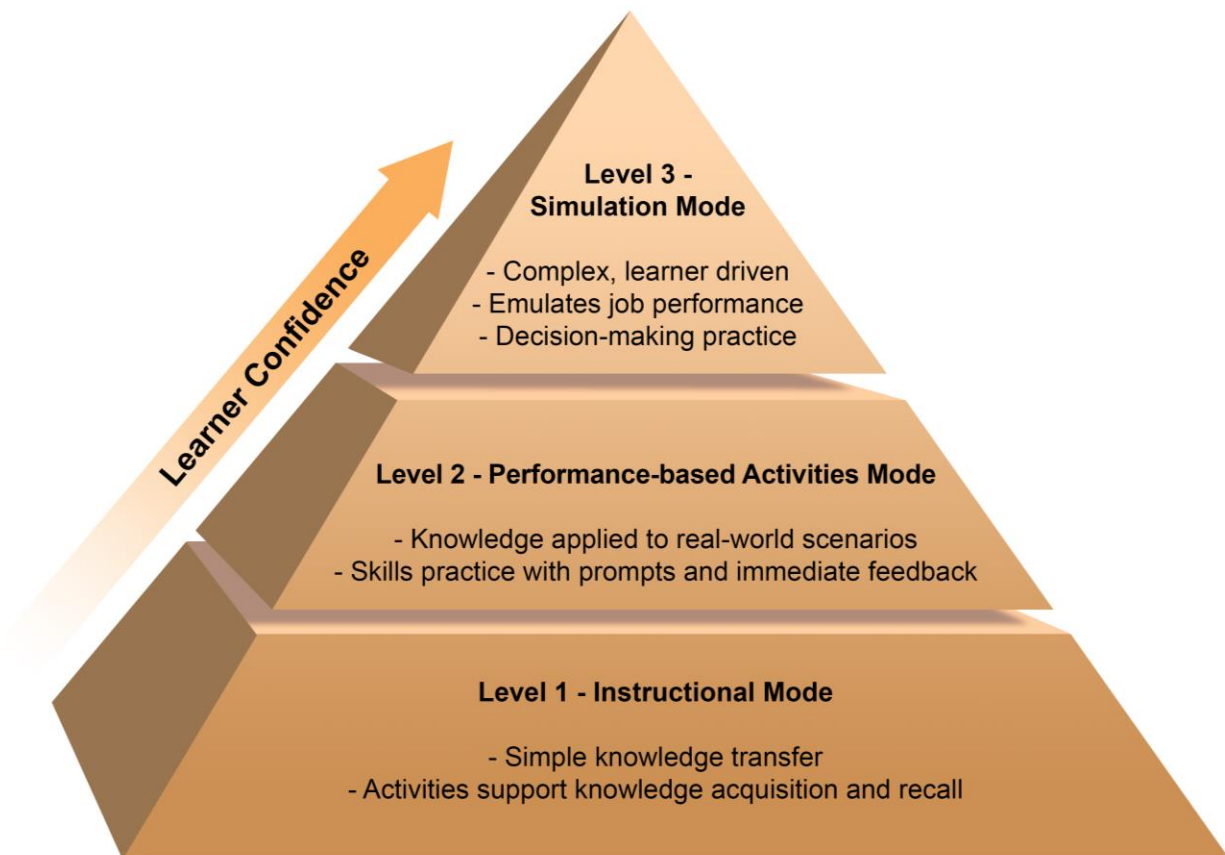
Learner Confidence

Level 3 - Simulation Mode

- Complex, learner driven
- Emulates job performance
- Decision-making practice

Level 2 - Performance-based Activities Mode

- Knowledge applied to real-world scenarios
- Skills practice with prompts and immediate feedback

Level 1 - Instructional Mode

- Simple knowledge transfer
- Activities support knowledge acquisition and recall